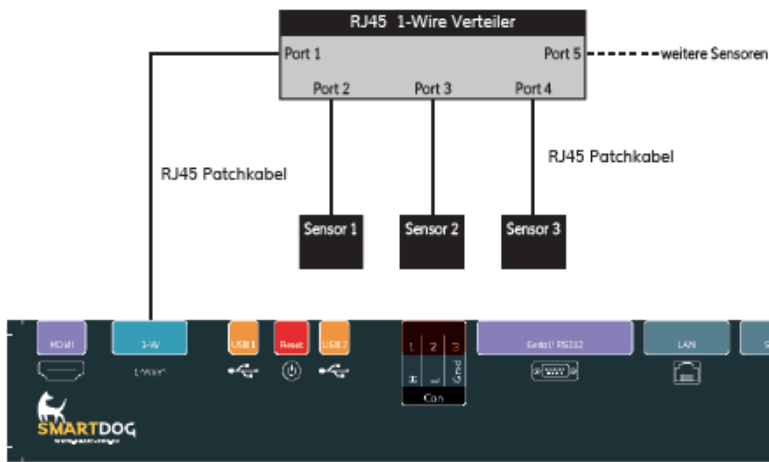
RJ45 1-Wire Verteiler

Port 1

Port 5

weitere Sensoren

Port 2

Port 3

Port 4

RJ45 Patchkabel

RJ45 Patchkabel

Sensor 1

Sensor 2

Sensor 3

HDMI

1-W

1-Wire

USB 1

Reset

USB 2

1

2

3

Gnd

Can

Serial / RS232

LAN

SMARTDOG